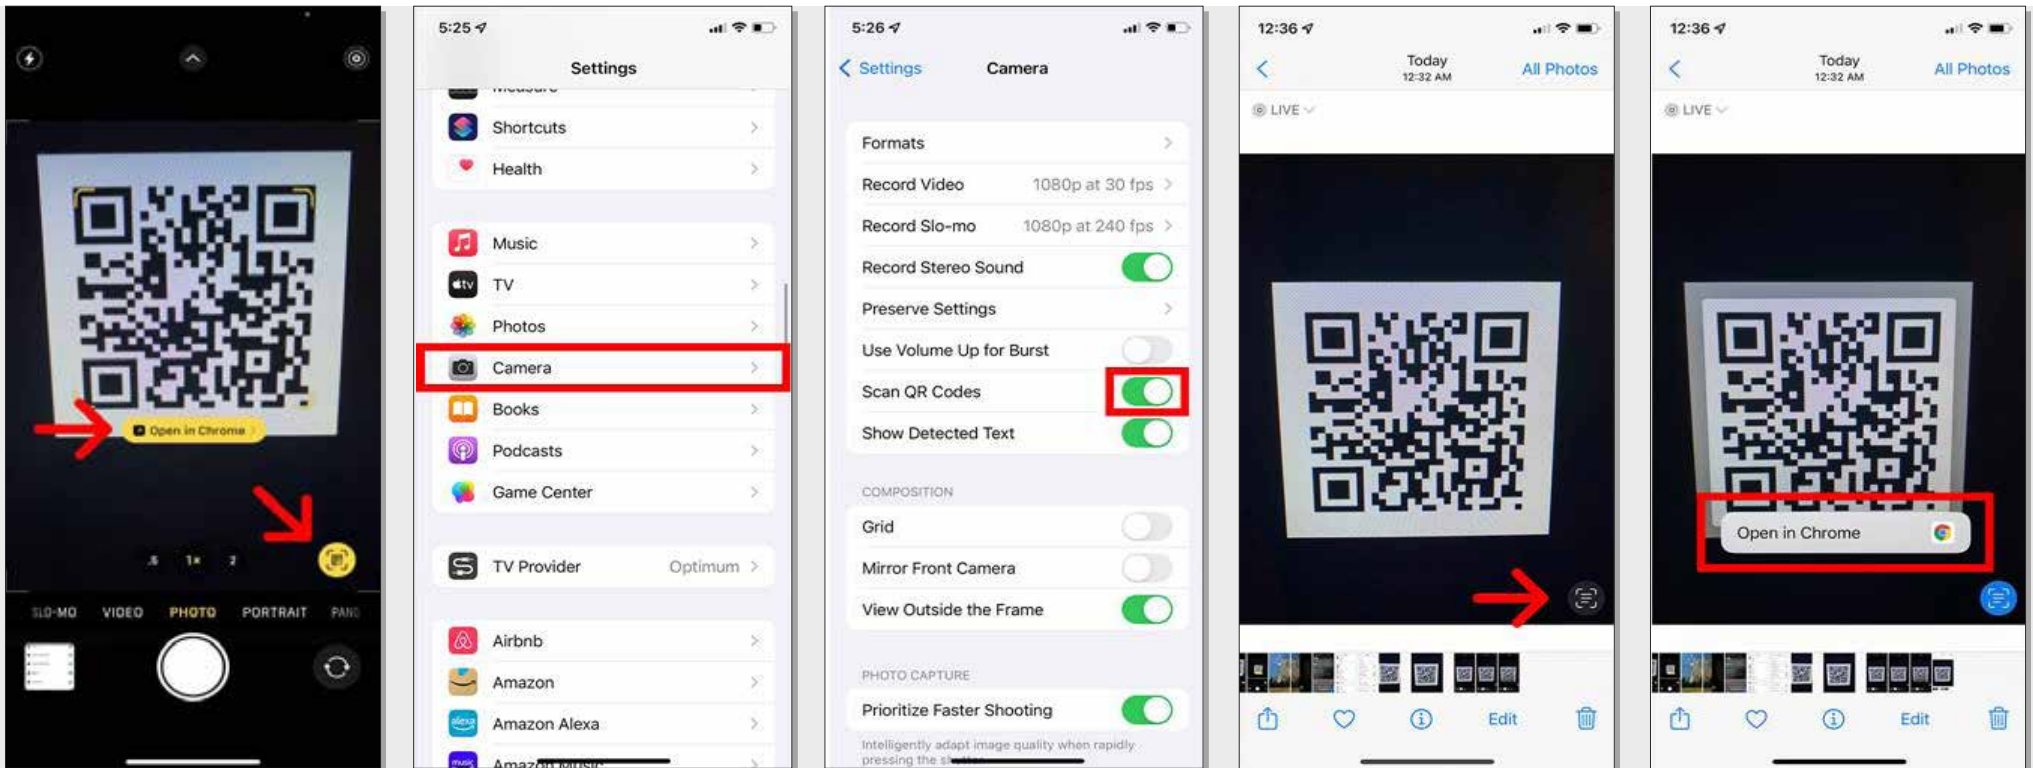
Open in Chrome

.5 1× 2

SLO-MO VIDEO PHOTO PORTRAIT PANO

5:25

Settings

Measure

Shortcuts

Health

Music

TV

Photos

Camera

Books

Podcasts

Game Center

TV Provider Optimum

Airbnb

Amazon

Amazon Alexa

Amazon Music

5:26

Settings Camera

Formats

Record Video 1080p at 30 fps

Record Slo-mo 1080p at 240 fps

Record Stereo Sound

Preserve Settings

Use Volume Up for Burst

Scan QR Codes

Show Detected Text

COMPOSITION

Grid

Mirror Front Camera

View Outside the Frame

PHOTO CAPTURE

Prioritize Faster Shooting

Intelligently adapt image quality when rapidly pressing the shutter.

12:36

Today
12:32 AM

All Photos

LIVE

Edit

12:36

Today
12:32 AM

All Photos

LIVE

Open in Chrome

Edit